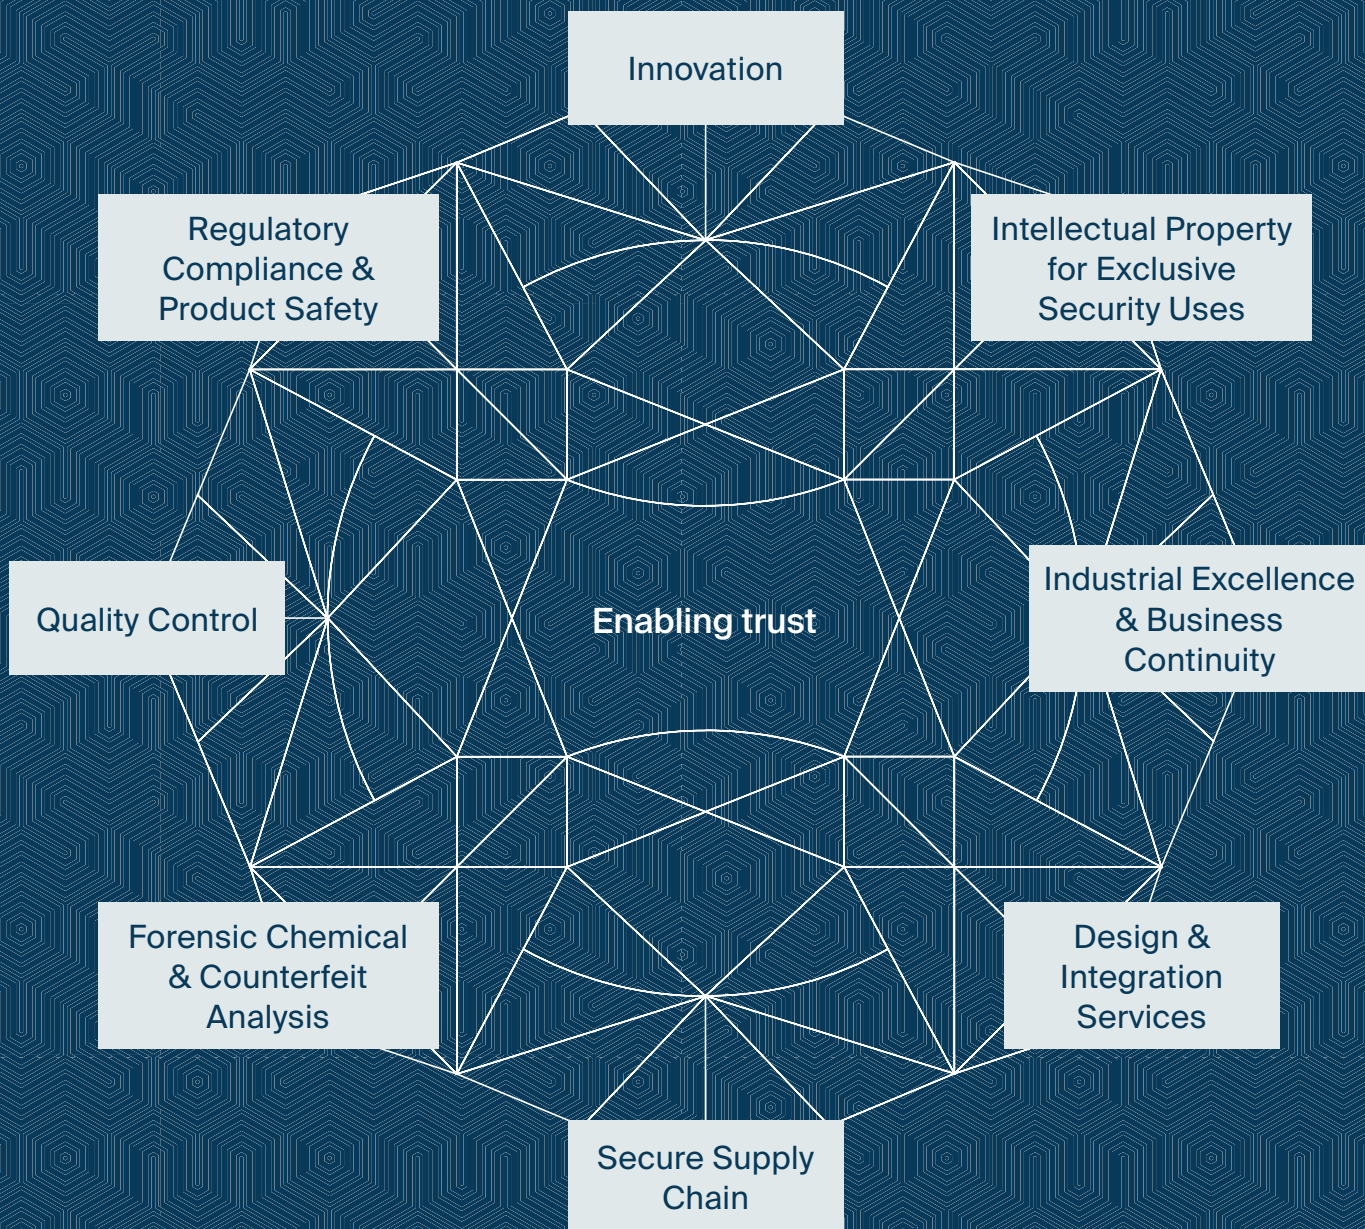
Innovation

Regulatory Compliance & Product Safety

Intellectual Property for Exclusive Security Uses

Quality Control

Enabling trust

Industrial Excellence & Business Continuity

Forensic Chemical & Counterfeit Analysis

Design & Integration Services

Secure Supply Chain